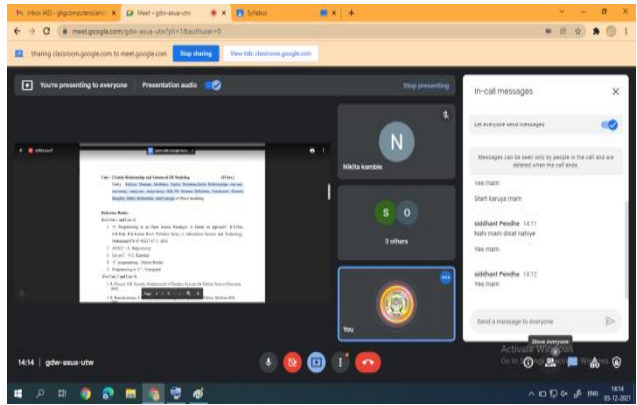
Inbox (42) - gkgcomputerscienc ×
Meet - gdw-asua-utw ×
Syllabus ×
+

meet.google.com/gdw-asua-utw?pli=1&authuser=0

Sharing classroom.google.com to meet.google.com
Stop sharing
View tab: classroom.google.com

You're presenting to everyone
Presentation audio
Stop presenting

Unit - 2 Entity Relationship and Enhanced ER Modeling

Reference Books:

Nikita kamble

S O
3 others

You

In-call messages

Let everyone send messages

Messages can be seen only by people in the call and are deleted when the call ends

Yes mam

Start karuya mam

siddhant Pendhe 14:11
Nahi mam disat nahiye

Yes mam

siddhant Pendhe 14:12
Yes mam

Send a message to everyone

Show everyone

Activate Windows

14:14 | gdw-asua-utw

14:14
05-12-2021
ENG